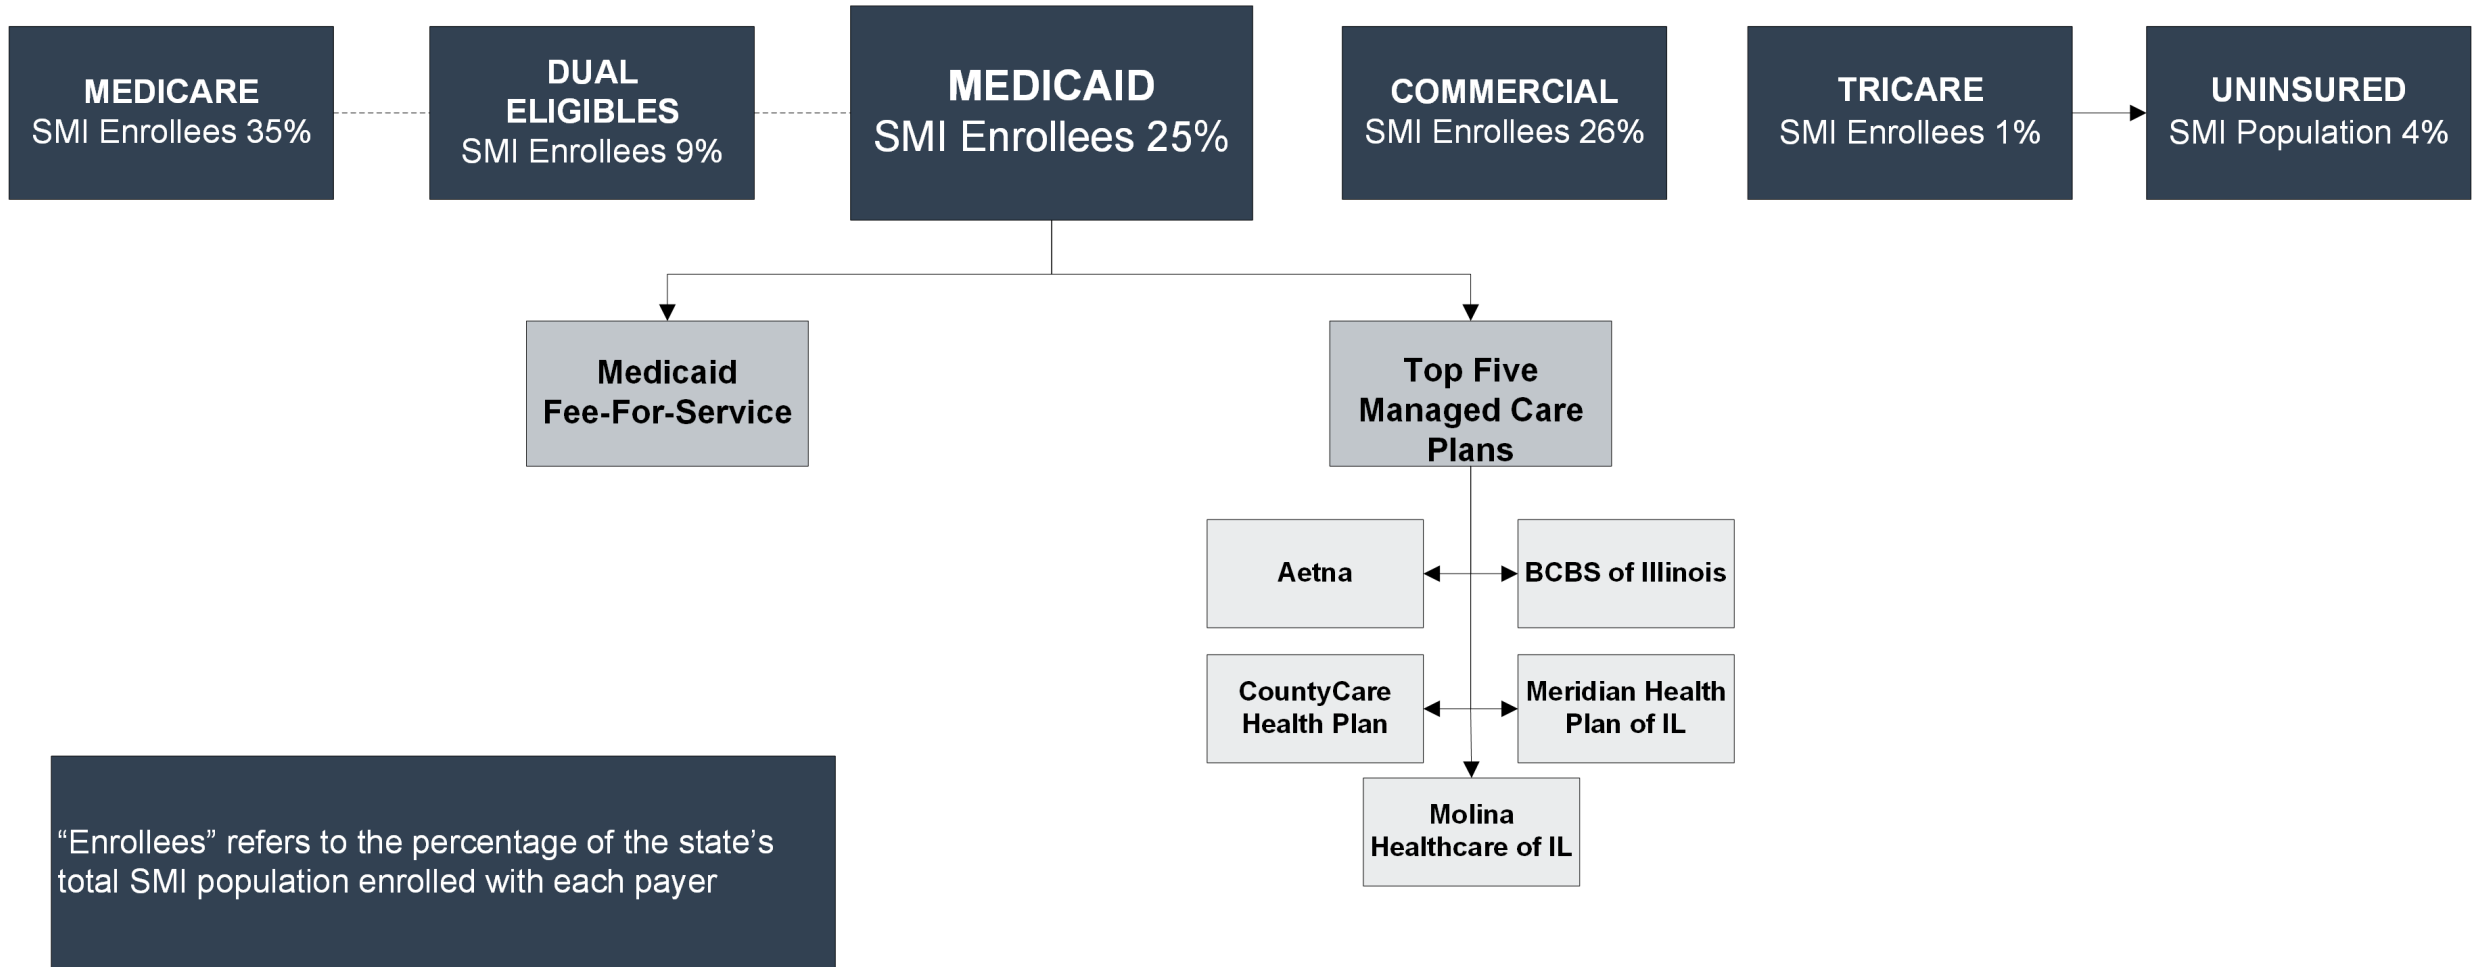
MEDICARE
SMI Enrollees 35%

DUAL ELIGIBLES
SMI Enrollees 9%

MEDICAID
SMI Enrollees 25%

COMMERCIAL
SMI Enrollees 26%

TRICARE
SMI Enrollees 1%

UNINSURED
SMI Population 4%

Medicaid Fee-For-Service

Top Five Managed Care Plans

Aetna

BCBS of Illinois

CountyCare Health Plan

Meridian Health Plan of IL

Molina Healthcare of IL

“Enrollees” refers to the percentage of the state’s total SMI population enrolled with each payer